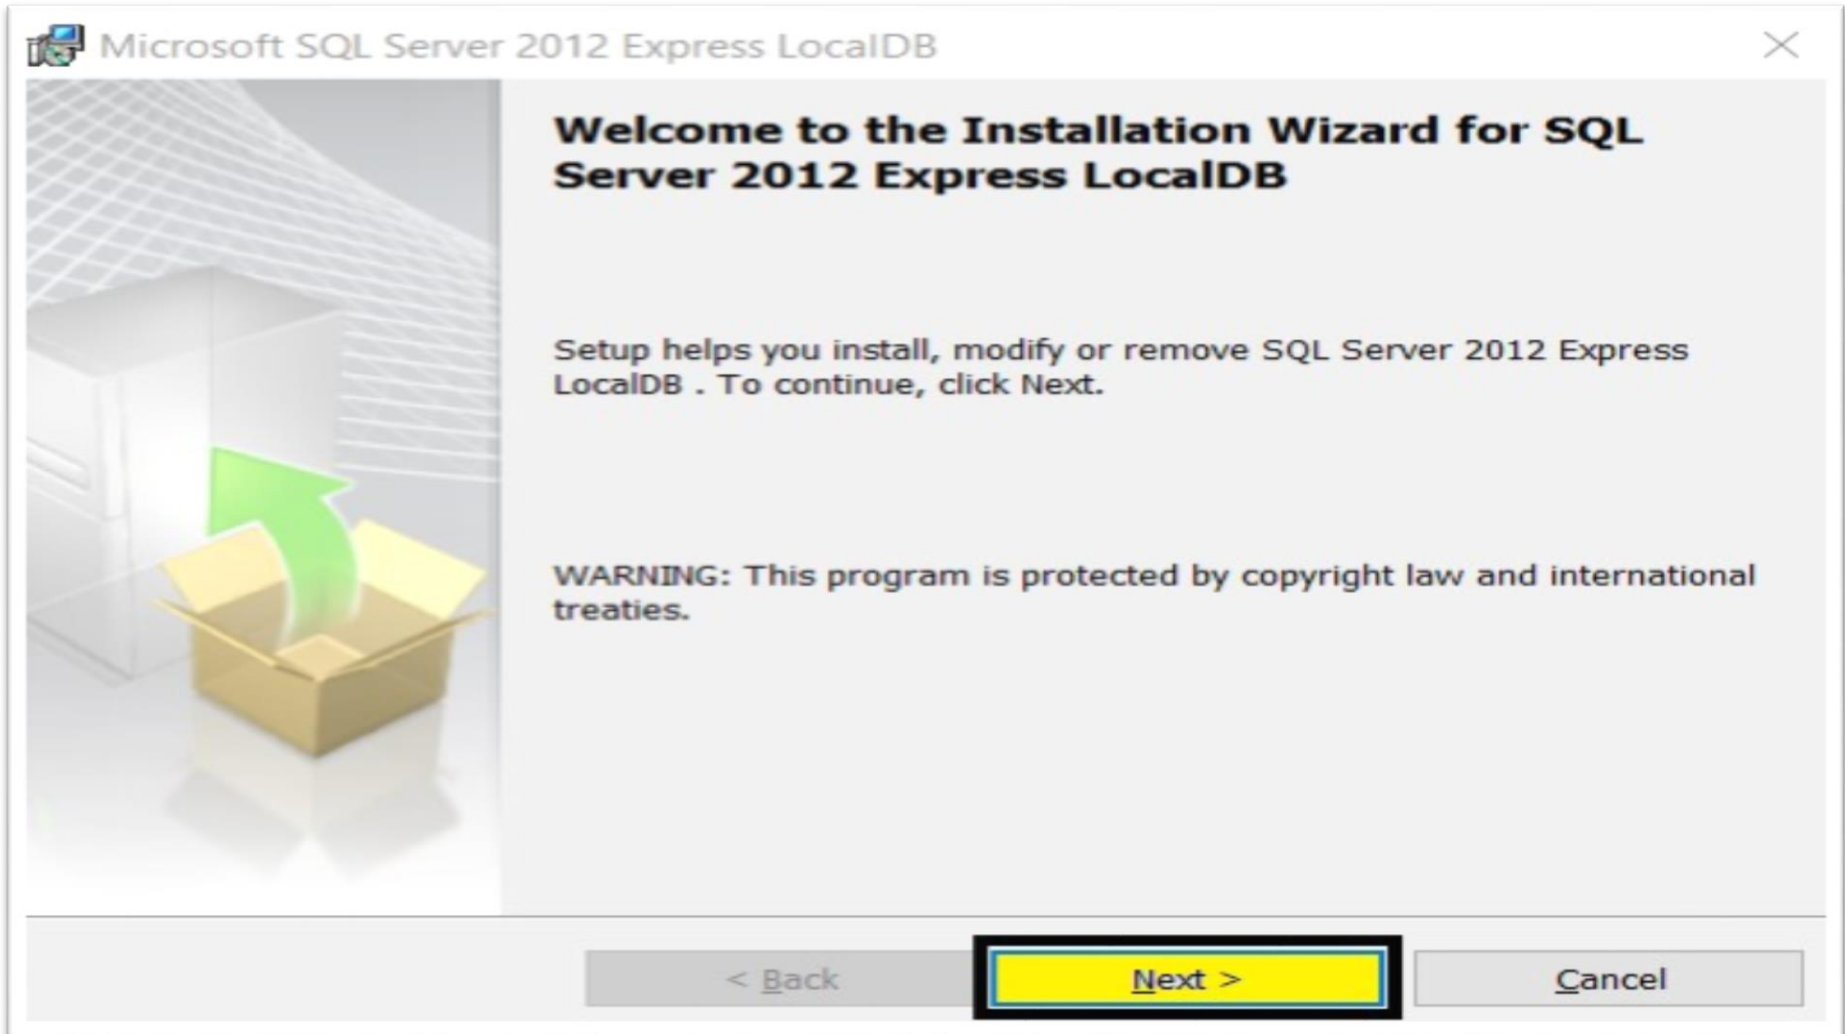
Microsoft SQL Server 2012 Express LocalDB

Welcome to the Installation Wizard for SQL Server 2012 Express LocalDB

Setup helps you install, modify or remove SQL Server 2012 Express LocalDB . To continue, click Next.

WARNING: This program is protected by copyright law and international treaties.

< Back

Next >

Cancel